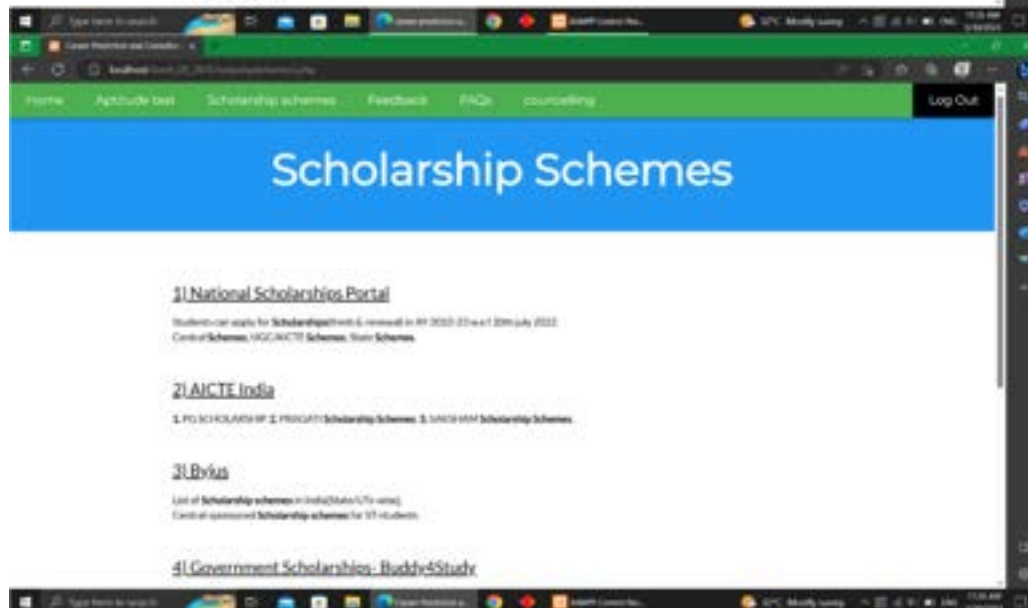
Type here to search

Career Prediction and Counselling

localhost

Home Aptitude test Scholarship schemes Feedback FAQs counselling Log Out

Scholarship Schemes

1] National Scholarships Portal

Students can apply for **Scholarships**(fresh & renewal) in AY 2022-23 w.e.f 20th july 2022. Central **Schemes**, UGC/AICTE **Schemes**, State **Schemes**.

2] AICTE India

1. PG SCHOLARSHIP 2. PRAGATI **Scholarship Schemes**. 3. SAKSHAM **Scholarship Schemes**.

3] Byjus

List of **Scholarship schemes** in India(State/UTs-wise). Central sponsored **Scholarship schemes** for ST students.

4] Government Scholarships- Buddy4Study

Type here to search